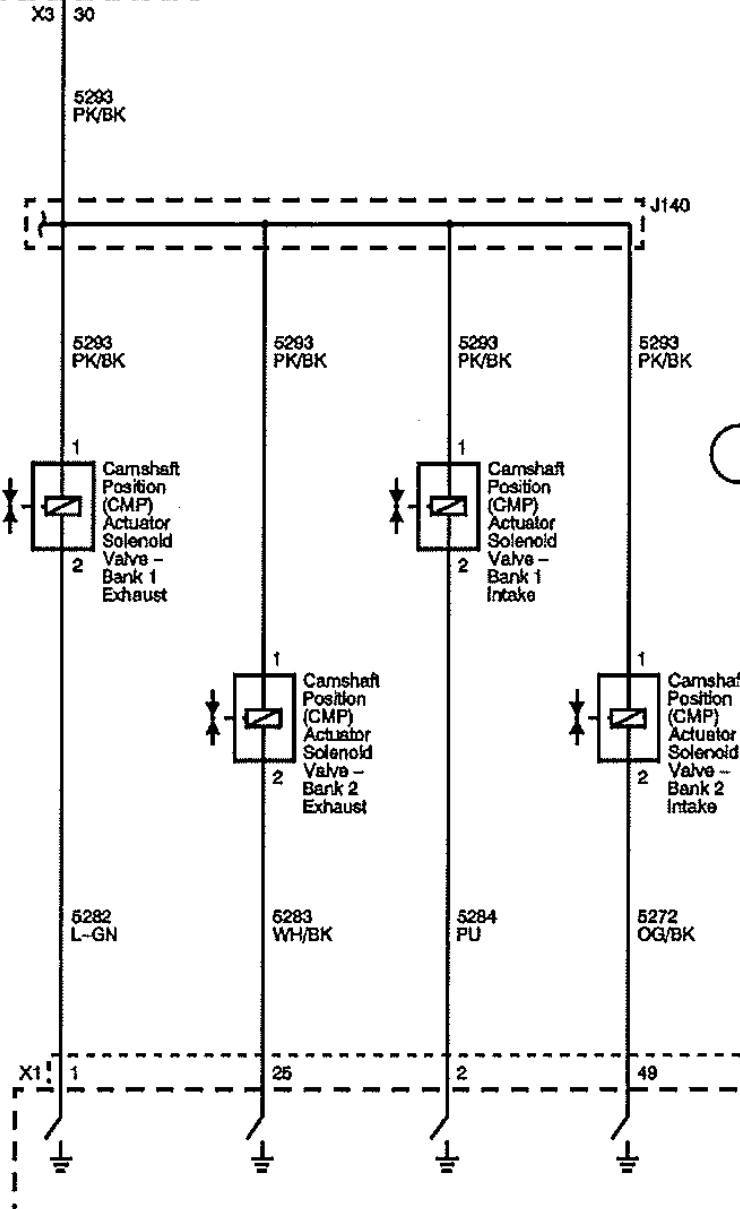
X3 30

5293
PK/BK

J140

5293
PK/BK

5293
PK/BK

5293
PK/BK

5293
PK/BK

1
Camshaft Position (CMP) Actuator Solenoid Valve – Bank 1 Exhaust
2

1
Camshaft Position (CMP) Actuator Solenoid Valve – Bank 1 Intake
2

1
Camshaft Position (CMP) Actuator Solenoid Valve – Bank 2 Exhaust
2

1
Camshaf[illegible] Position (CMP) Actuator Solenoid Valve – Bank 2 Intake
2

5282
L-GN

5283
WH/BK

5284
PU

5272
OG/BK

X1 1 25 2 49